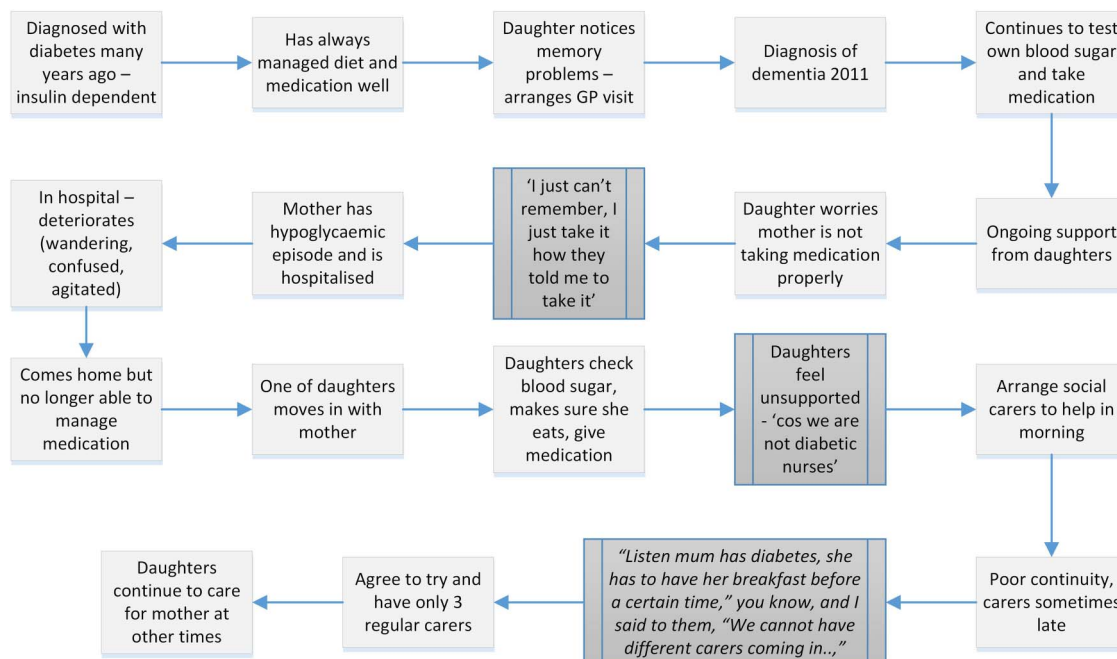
Diagnosed with diabetes many years ago – insulin dependent

Has always managed diet and medication well

Daughter notices memory problems – arranges GP visit

Diagnosis of dementia 2011

Continues to test own blood sugar and take medication

Ongoing support from daughters

Daughter worries mother is not taking medication properly

'I just can't remember, I just take it how they told me to take it'

Mother has hypoglycaemic episode and is hospitalised

In hospital – deteriorates (wandering, confused, agitated)

Comes home but no longer able to manage medication

One of daughters moves in with mother

Daughters check blood sugar, makes sure she eats, give medication

Daughters feel unsupported - 'cos we are not diabetic nurses'

Arrange social carers to help in morning

Poor continuity, carers sometimes late

"Listen mum has diabetes, she has to have her breakfast before a certain time," you know, and I said to them, "We cannot have different carers coming in..,"

Agree to try and have only 3 regular carers

Daughters continue to care for mother at other times